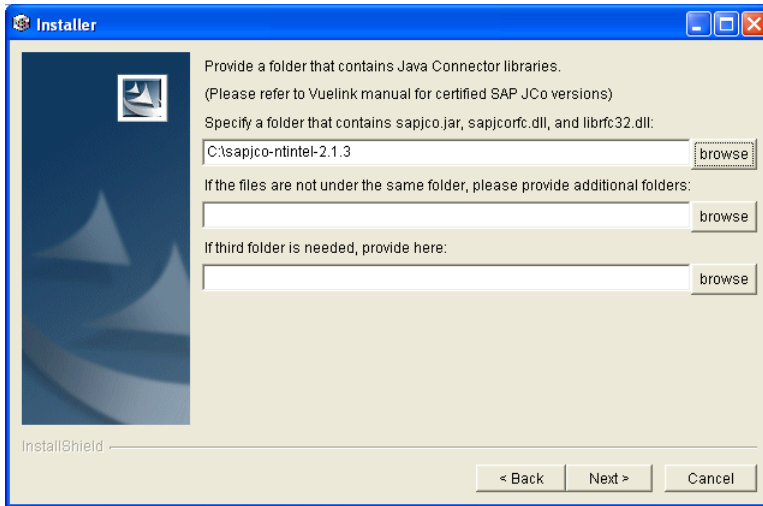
Installer

Provide a folder that contains Java Connector libraries.

(Please refer to Vuelink manual for certified SAP JCo versions)

Specify a folder that contains sapjco.jar, sapjcorfc.dll, and librfc32.dll:

C:\sapjco-ntintel-2.1.3

browse

If the files are not under the same folder, please provide additional folders:

browse

If third folder is needed, provide here:

browse

InstallShield

< Back

Next >

Cancel